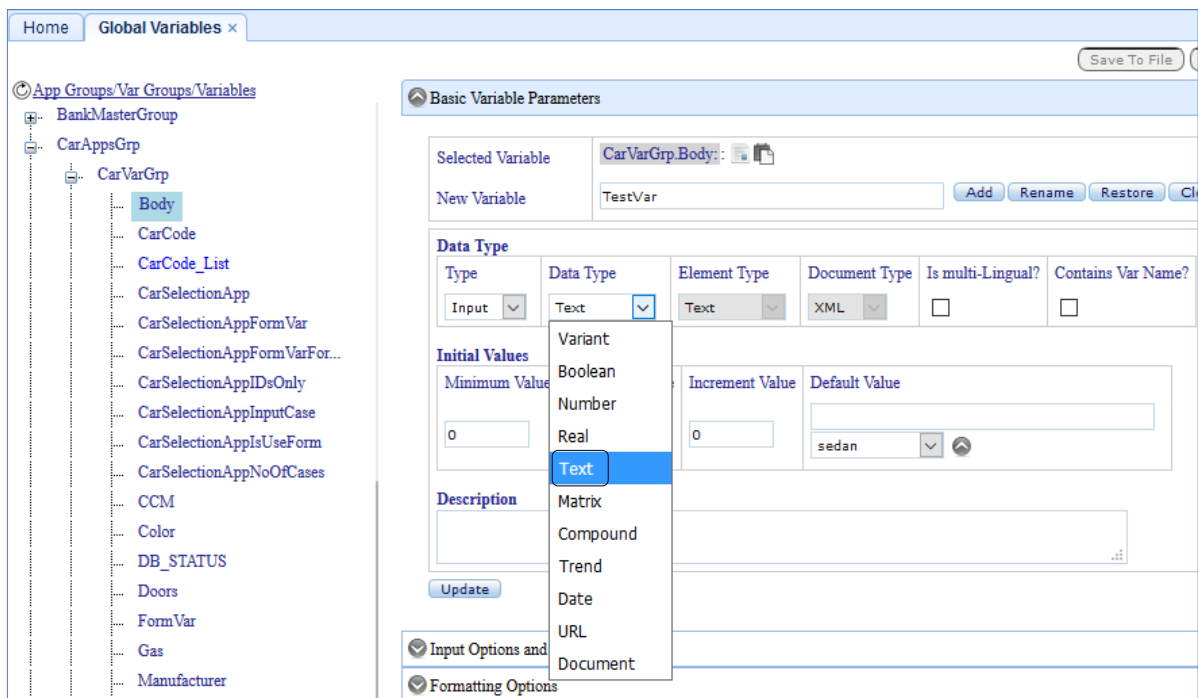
Home | Global Variables ×

Save To File

App Groups/Var Groups/Variables
BankMasterGroup
CarAppsGrp
CarVarGrp
Body
CarCode
CarCode_List
CarSelectionApp
CarSelectionAppFormVar
CarSelectionAppFormVarFor...
CarSelectionAppIDsOnly
CarSelectionAppInputCase
CarSelectionAppIsUseForm
CarSelectionAppNoOfCases
CCM
Color
DB_STATUS
Doors
FormVar
Gas
Manufacturer

Basic Variable Parameters

Selected Variable | CarVarGrp.Body: :
New Variable | TestVar | Add | Rename | Restore | Cl

Data Type

| Type | Data Type | Element Type | Document Type | Is multi-Lingual? | Contains Var Name? |
|---|---|---|---|---|---|
| Input | Text | Text | XML | | |

Variant
Boolean
Number
Real
Text
Matrix
Compound
Trend
Date
URL
Document

Initial Values

| Minimum Value | e | Increment Value | Default Value |
|---|---|---|---|
| 0 | | 0 | sedan |

Description

Update

Input Options and

Formatting Options